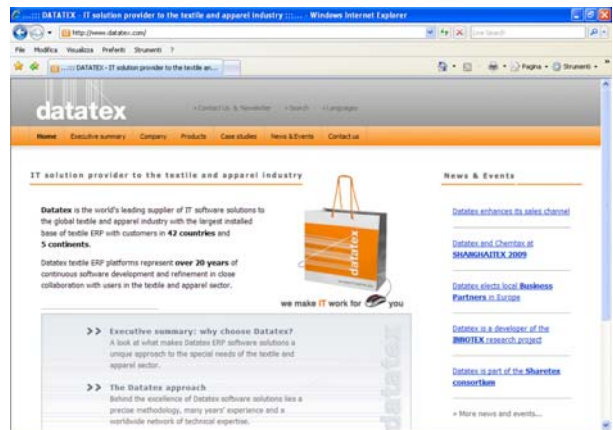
:::: DATATEX - IT solution provider to the textile and apparel industry :::: - Windows Internet Explorer

http://www.datatex.com/

Live Search

File Modifica Visualizza Preferiti Strumenti ?

:::: DATATEX - IT solution provider to the textile an...

Pagina Strumenti

datatex

» Contact Us & Newsletter » Search » Languages

Home Executive summary Company Products Case studies News & Events Contact us

IT solution provider to the textile and apparel industry

**Datatex** is the world's leading supplier of IT software solutions to the global textile and apparel industry with the largest installed base of textile ERP with customers in **42 countries** and **5 continents**.

Datatex textile ERP platforms represent **over 20 years** of continuous software development and refinement in close collaboration with users in the textile and apparel sector.

datatex

we make IT work for you

>> Executive summary: why choose Datatex?
A look at what makes Datatex ERP software solutions a unique approach to the special needs of the textile and apparel sector.

>> The Datatex approach
Behind the excellence of Datatex software solutions lies a precise methodology, many years' experience and a worldwide network of technical expertise.

News & Events

Datatex enhances its sales channel

Datatex and Chemtax at SHANGHAITEX 2009

Datatex elects local Business Partners in Europe

Datatex is a developer of the INNOTEX research project

Datatex is part of the Sharetex consortium

» More news and events...